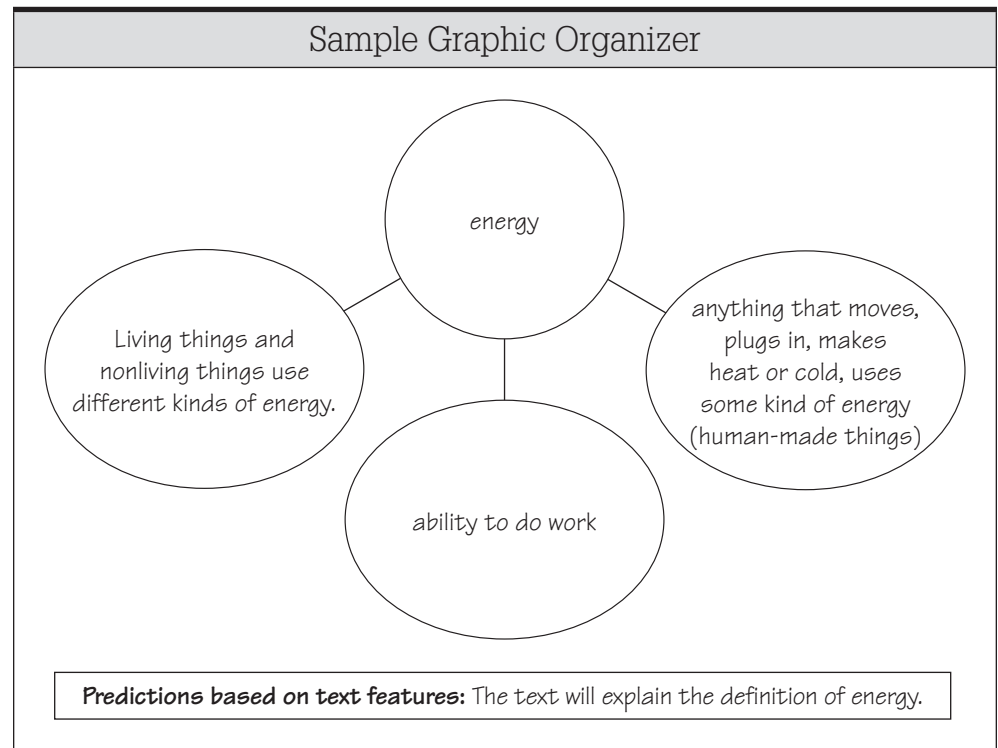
Sample Graphic Organizer

energy

Living things and nonliving things use different kinds of energy.

anything that moves, plugs in, makes heat or cold, uses some kind of energy (human-made things)

ability to do work

**Predictions based on text features:** The text will explain the definition of energy.